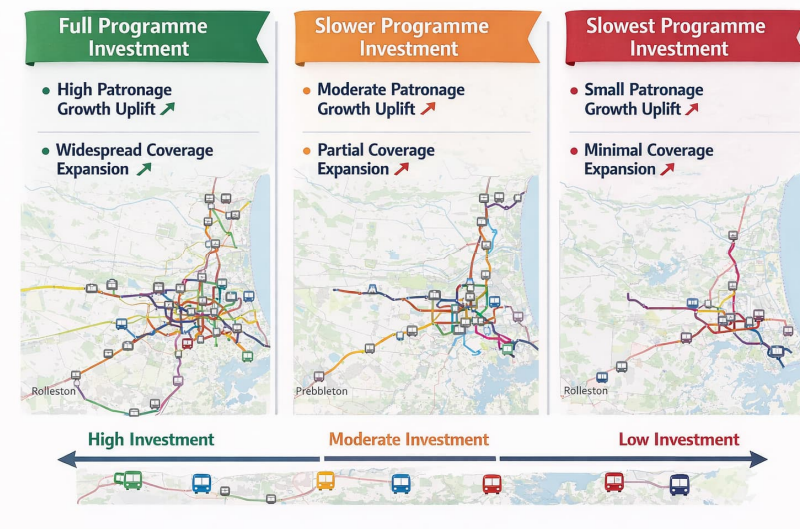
Full Programme Investment

High Patronage Growth Uplift

Widespread Coverage Expansion

Rolleston

Slower Programme Investment

Moderate Patronage Growth Uplift

Partial Coverage Expansion

Prebbleton

Slowest Programme Investment

Small Patronage Growth Uplift

Minimal Coverage Expansion

Rolleston

High Investment

Moderate Investment

Low Investment